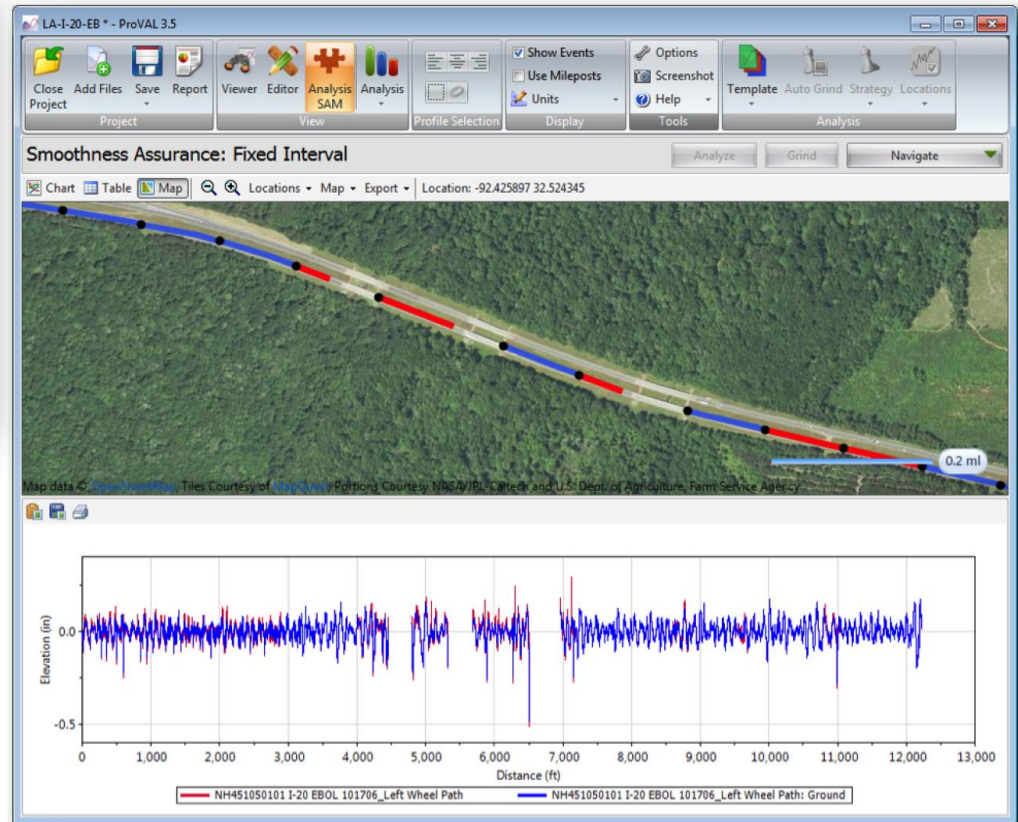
LA-I-20-EB * - ProVAL 3.5

Close Project
Add Files
Save
Report
Project

Viewer
Editor
Analysis SAM
Analysis
View

Profile Selection

Show Events
Use Mileposts
Units
Display

Options
Screenshot
Help
Tools

Template
Auto Grind
Strategy
Locations
Analysis

Smoothness Assurance: Fixed Interval

Analyze
Grind
Navigate

Chart
Table
Map
Locations
Map
Export
Location: -92.425897 32.524345

0.2 mi

Map data © OpenStreetMap, Tiles Courtesy of MapQuest Portions Courtesy NASA/JPL-Caltech and U.S. Dep. of Agriculture, Farm Service Agency

Elevation (in)
0.0
-0.5
0
1,000
2,000
3,000
4,000
5,000
6,000
7,000
8,000
9,000
10,000
11,000
12,000
13,000
Distance (ft)

NH451050101 I-20 EBOL 101706_Left Wheel Path
NH451050101 I-20 EBOL 101706_Left Wheel Path: Ground